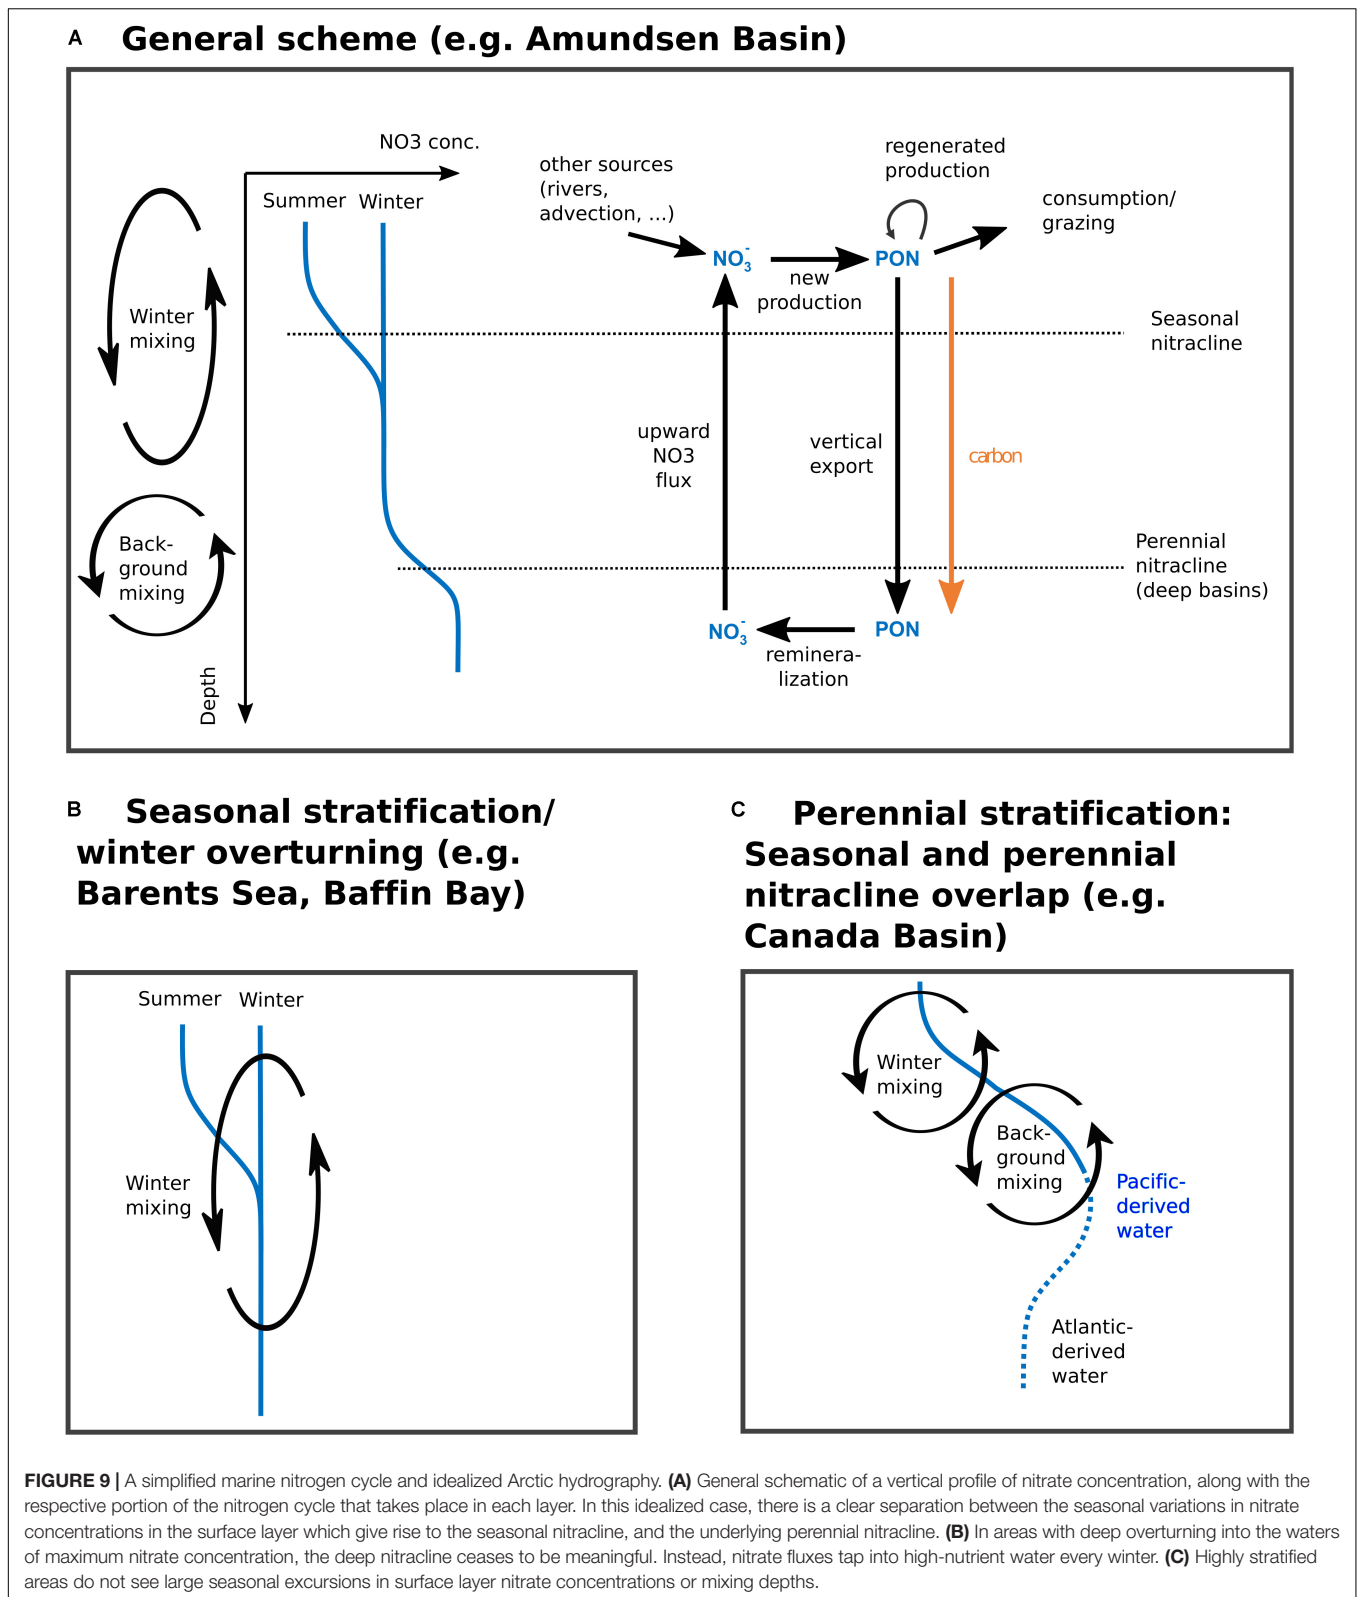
A General scheme (e.g. Amundsen Basin)

NO3 conc.

Summer Winter

Winter mixing

Back-ground mixing

Depth

other sources (rivers, advection, ...)

$NO_3^-$

new production

regenerated production

PON

consumption/ grazing

Seasonal nitracline

upward NO3 flux

vertical export

carbon

Perennial nitracline (deep basins)

$NO_3^-$

remineralization

PON

B Seasonal stratification/ winter overturning (e.g. Barents Sea, Baffin Bay)

Summer Winter

Winter mixing

C Perennial stratification: Seasonal and perennial nitracline overlap (e.g. Canada Basin)

Winter mixing

Back-ground mixing

Pacific-derived water

Atlantic-derived water

FIGURE 9 | A simplified marine nitrogen cycle and idealized Arctic hydrography. (A) General schematic of a vertical profile of nitrate concentration, along with the respective portion of the nitrogen cycle that takes place in each layer. In this idealized case, there is a clear separation between the seasonal variations in nitrate concentrations in the surface layer which give rise to the seasonal nitracline, and the underlying perennial nitracline. (B) In areas with deep overturning into the waters of maximum nitrate concentration, the deep nitracline ceases to be meaningful. Instead, nitrate fluxes tap into high-nutrient water every winter. (C) Highly stratified areas do not see large seasonal excursions in surface layer nitrate concentrations or mixing depths.